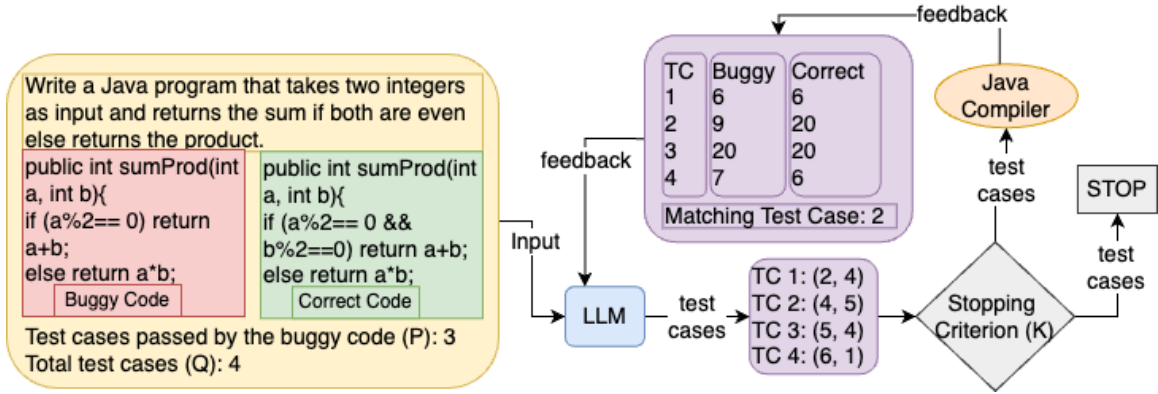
Write a Java program that takes two integers as input and returns the sum if both are even else returns the product.

public int sumProd(int a, int b){
if (a%2== 0) return a+b;
else return a*b;

Buggy Code

public int sumProd(int a, int b){
if (a%2== 0 && b%2==0) return a+b;
else return a*b;

Correct Code

Test cases passed by the buggy code (P): 3
Total test cases (Q): 4

Input

feedback

| TC | Buggy | Correct |
|---|---|---|
| 1 | 6 | 6 |
| 2 | 9 | 20 |
| 3 | 20 | 20 |
| 4 | 7 | 6 |

Matching Test Case: 2

feedback

Java Compiler

test cases

LLM

test cases

TC 1: (2, 4)
TC 2: (4, 5)
TC 3: (5, 4)
TC 4: (6, 1)

Stopping Criterion (K)

test cases

STOP